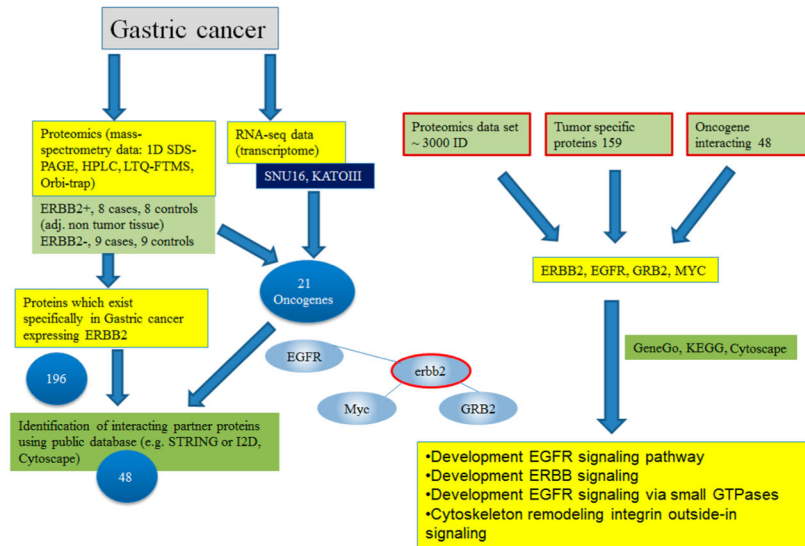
Gastric cancer

Proteomics (mass-spectrometry data: 1D SDS-PAGE, HPLC, LTQ-FTMS, Orbi-trap)

RNA-seq data (transcriptome)

SNU16, KATOIII

ERBB2+, 8 cases, 8 controls (adj. non tumor tissue)
ERBB2-, 9 cases, 9 controls

21 Oncogenes

Proteins which exist specifically in Gastric cancer expressing ERBB2

196

EGFR

erbb2

Myc

GRB2

Identification of interacting partner proteins using public database (e.g. STRING or I2D, Cytoscape)

48

Proteomics data set ~ 3000 ID

Tumor specific proteins 159

Oncogene interacting 48

ERBB2, EGFR, GRB2, MYC

GeneGo, KEGG, Cytoscape

•Development EGFR signaling pathway
•Development ERBB signaling
•Development EGFR signaling via small GTPases
•Cytoskeleton remodeling integrin outside-in signaling